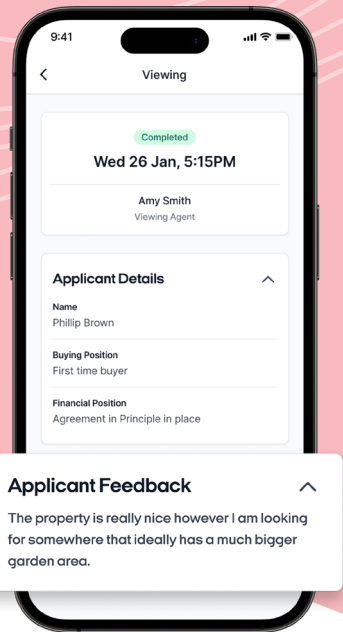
9:41

Viewing

Completed

Wed 26 Jan, 5:15PM

Amy Smith

Viewing Agent

Applicant Details

Name

Phillip Brown

Buying Position

First time buyer

Financial Position

Agreement in Principle in place

Applicant Feedback

The property is really nice however I am looking for somewhere that ideally has a much bigger garden area.